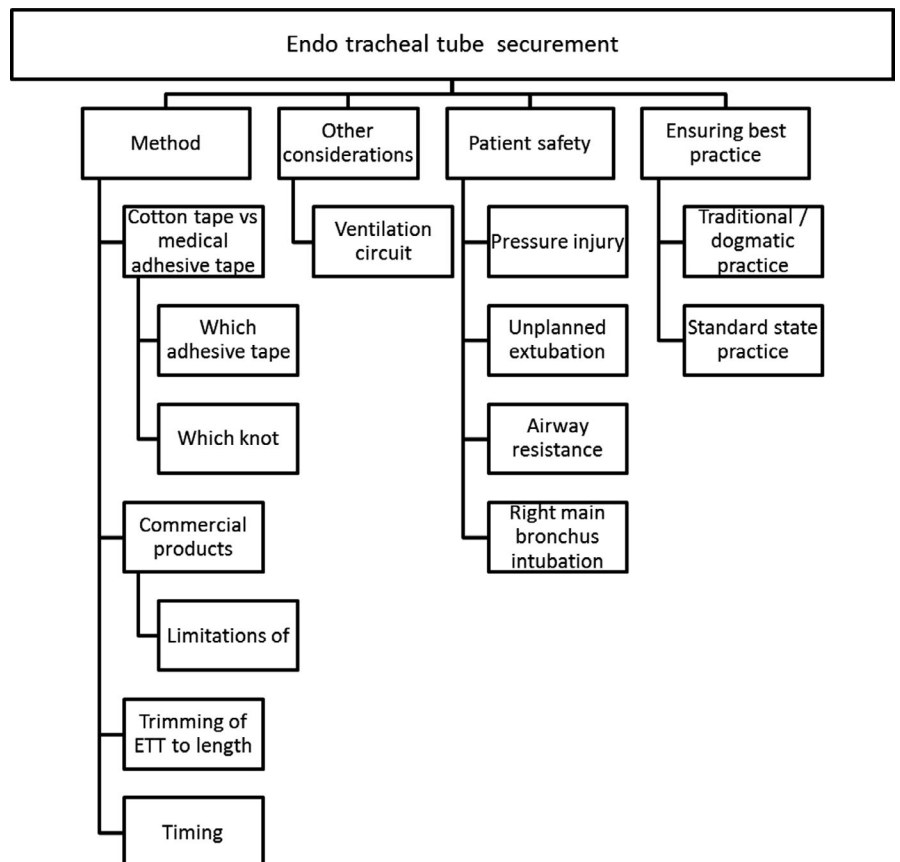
Endo tracheal tube securement

Method

Cotton tape vs medical adhesive tape

Which adhesive tape

Which knot

Commercial products

Limitations of

Trimming of ETT to length

Timing

Other considerations

Ventilation circuit

Patient safety

Pressure injury

Unplanned extubation

Airway resistance

Right main bronchus intubation

Ensuring best practice

Traditional / dogmatic practice

Standard state practice